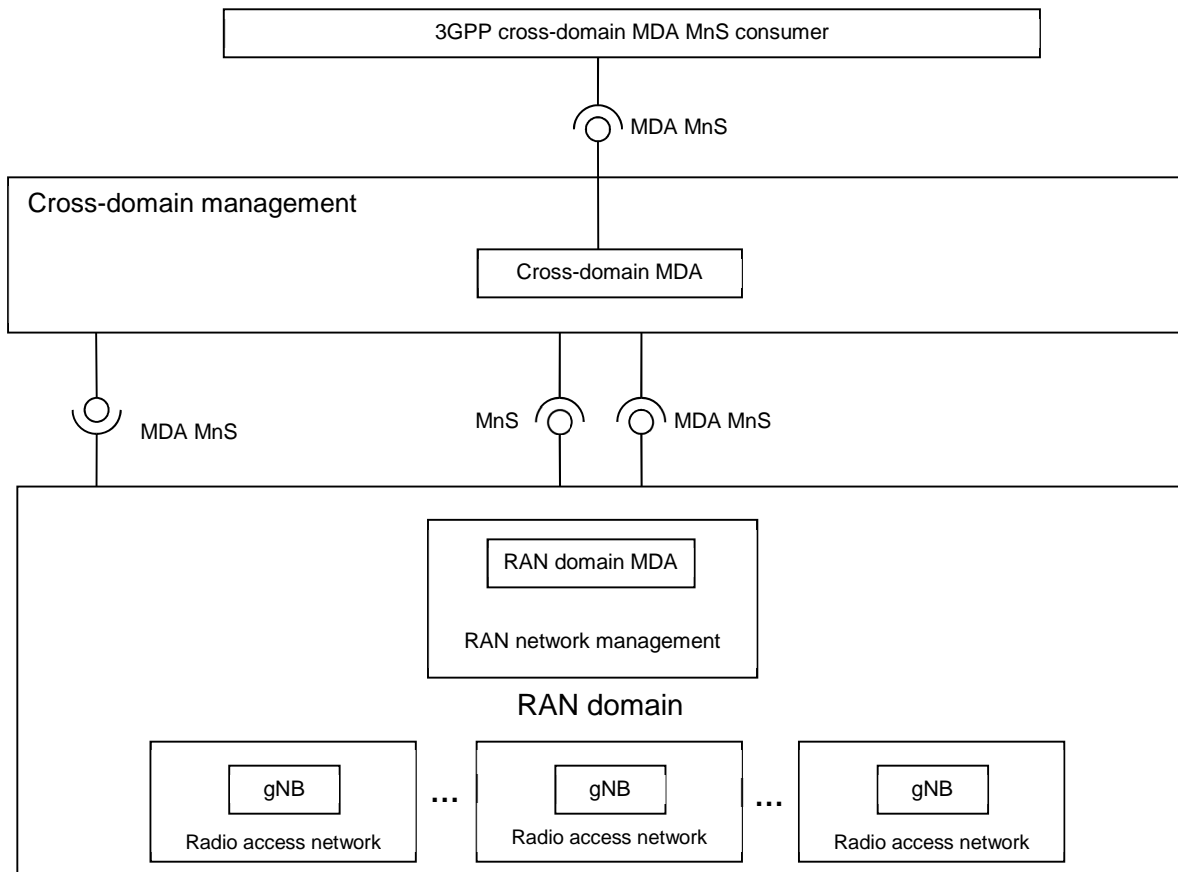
3GPP cross-domain MDA MnS consumer

MDA MnS

Cross-domain management

Cross-domain MDA

MDA MnS

MnS

MDA MnS

RAN domain MDA

RAN network management

RAN domain

gNB

Radio access network

...

gNB

Radio access network

...

gNB

Radio access network